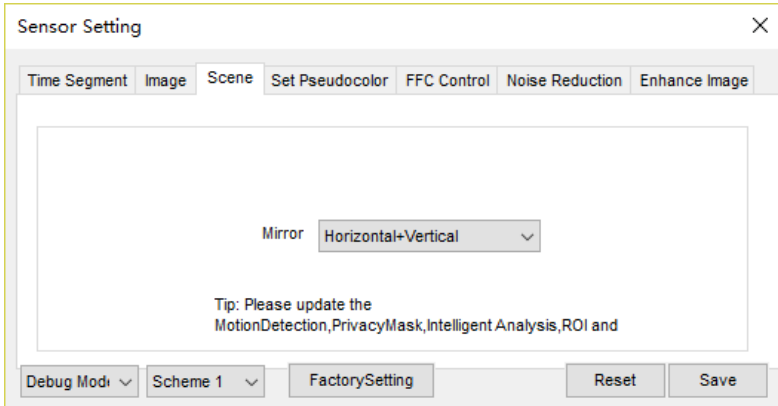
Sensor Setting

×

Time Segment | Image | Scene | Set Pseudocolor | FFC Control | Noise Reduction | Enhance Image

Mirror Horizontal+Vertical

Tip: Please update the MotionDetection,PrivacyMask,Intelligent Analysis,ROI and

Debug Mod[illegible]

Scheme 1

FactorySetting

Reset

Save